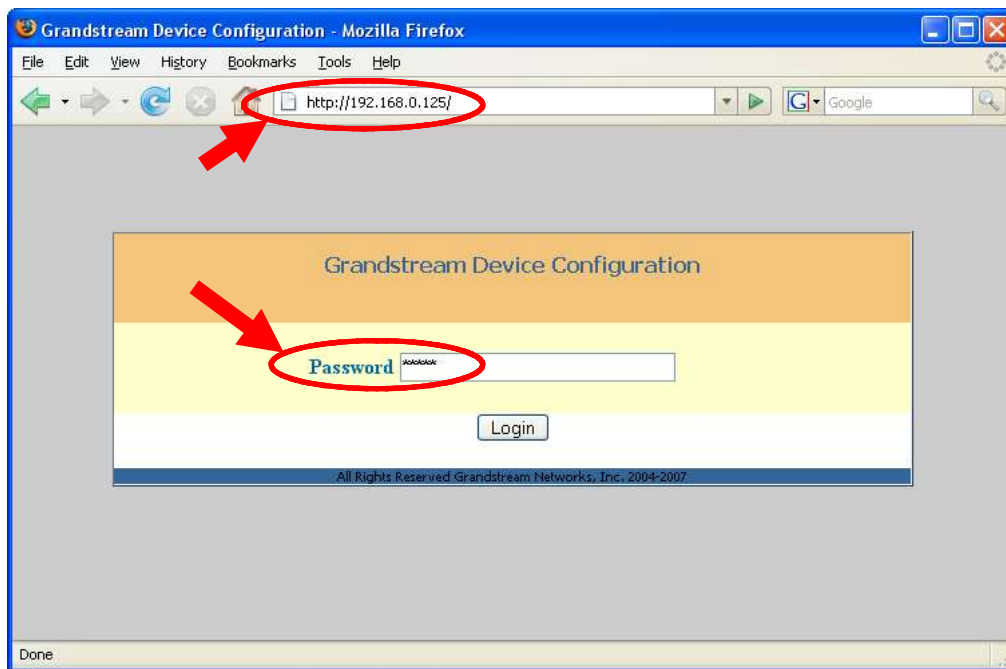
Grandstream Device Configuration - Mozilla Firefox

File Edit View History Bookmarks Tools Help

http://192.168.0.125/

Google

Grandstream Device Configuration

Password *****

Login

All Rights Reserved Grandstream Networks, Inc. 2004-2007

Done